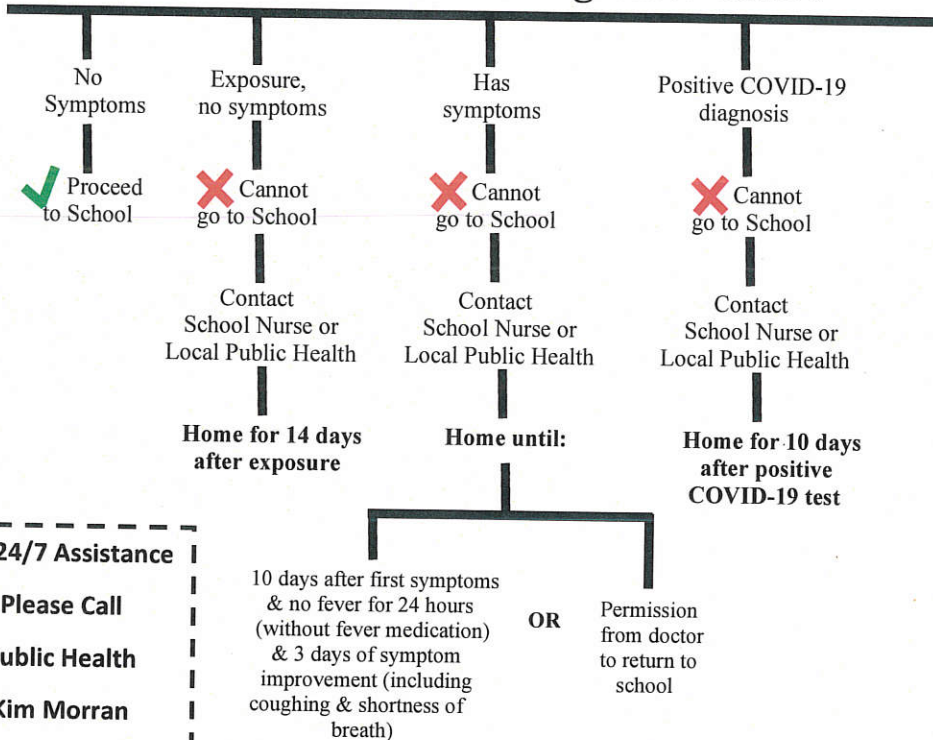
No Symptoms

Proceed to School

Exposure, no symptoms

Cannot go to School

Contact School Nurse or Local Public Health

Home for 14 days after exposure

Has symptoms

Cannot go to School

Contact School Nurse or Local Public Health

Home until:

10 days after first symptoms & no fever for 24 hours (without fever medication) & 3 days of symptom improvement (including coughing & shortness of breath)

OR

Permission from doctor to return to school

Positive COVID-19 diagnosis

Cannot go to School

Contact School Nurse or Local Public Health

Home for 10 days after positive COVID-19 test

24/7 Assistance

Please Call

ublic Health

Kim Morran